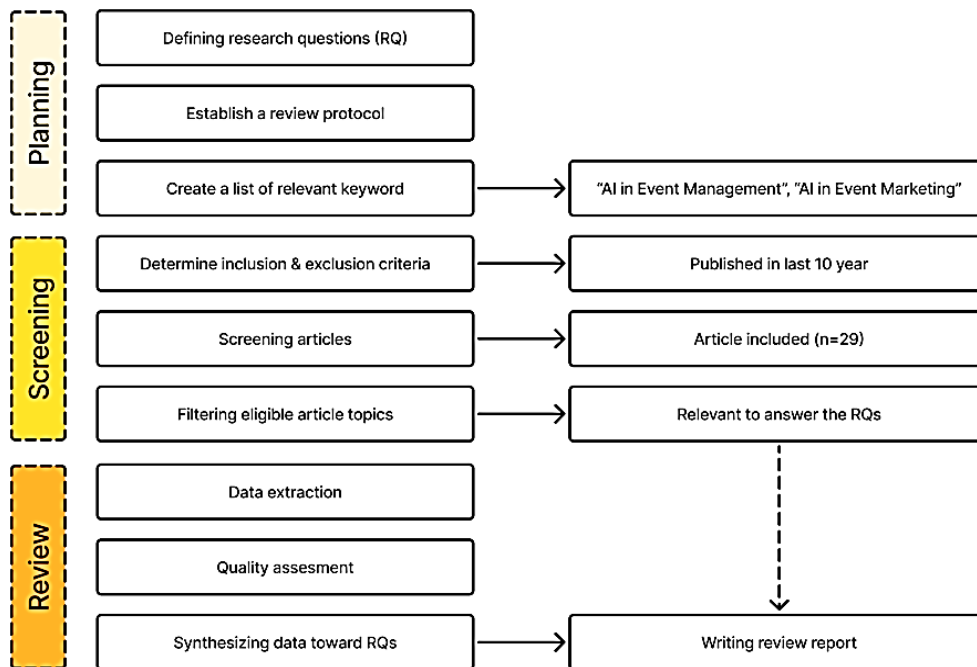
Planning

Defining research questions (RQ)

Establish a review protocol

Create a list of relevant keyword

"AI in Event Management", "AI in Event Marketing"

Screening

Determine inclusion & exclusion criteria

Published in last 10 year

Screening articles

Article included (n=29)

Filtering eligible article topics

Relevant to answer the RQs

Review

Data extraction

Quality assesment

Synthesizing data toward RQs

Writing review report